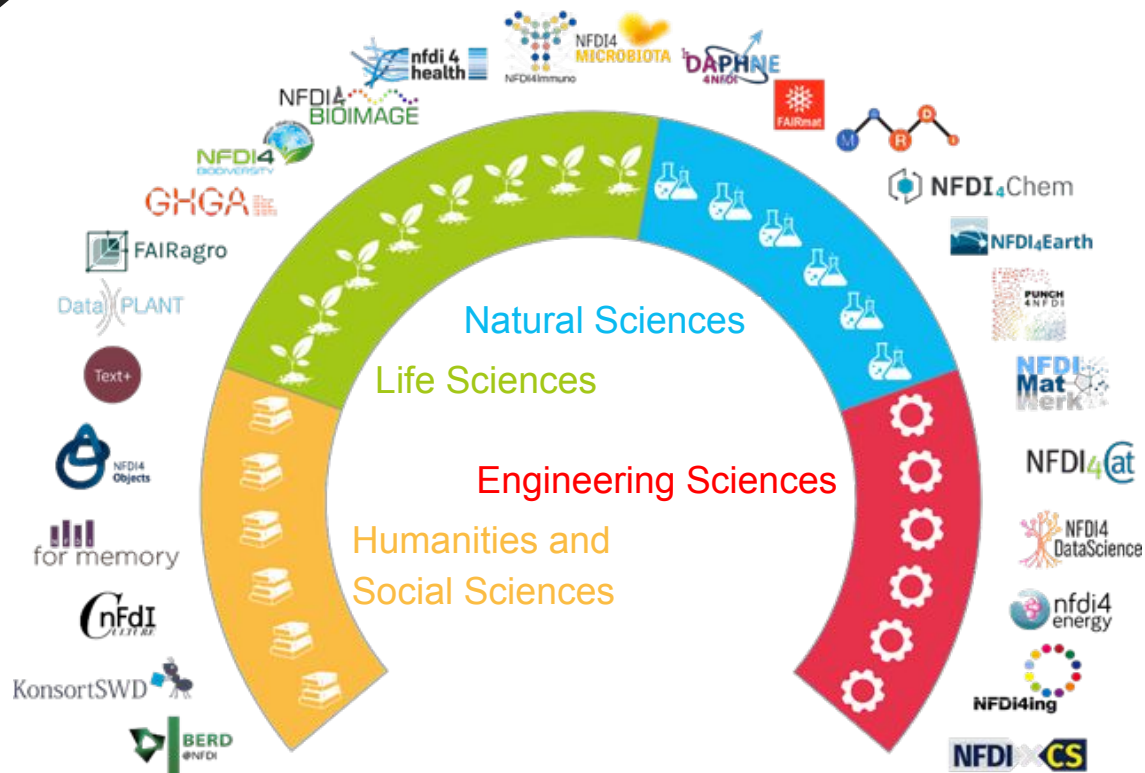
nfdi 4 health

NFDI4Immuno

NFDI4 MICROBIOTA

DAPHNE 4NFDI

FAIRmat

M R D I

NFDI4 BIOIMAGE

NFDI4 BIODIVERSITY

GHGA

FAIRagro

DataPLANT

Text+

NFDI4 Objects

for memory

NFDI CULTURE

KonsortSWD

BERD @NFDI

NFDI4Chem

NFDI4Earth

PUNCH 4NFDI

NFDI Mat Werk

NFDI4Cat

NFDI4 DataScience

nfdi4 energy

NFDI4ing

NFDI4CS

Natural Sciences

Life Sciences

Engineering Sciences

Humanities and Social Sciences